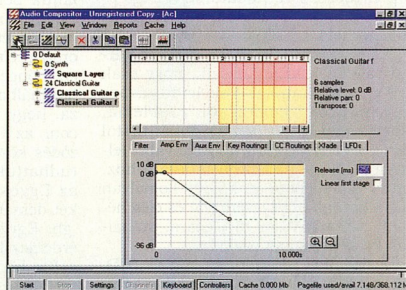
Audio Compositor - Unregistered Copy - [Ac]

File Edit View Window Reports Cache Help

0 Default
0 Synth
Square Layer
24 Classical Guitar
Classical Guitar p
Classical Guitar f

Classical Guitar f

6 samples
Relative level: 0 dB
Relative pan: 0
Transpose: 0

Filter | Amp Env | Aux Env | Key Routings | CC Routings | XFade | LFOs

10 dB
0 dB
-96 dB
0
10.000s

Release (ms) 50
Linear first stage

Start | Stop | Settings | Channels | Keyboard | Controllers | Cache 0.000 Mb | Pagefile used/avail 7.148/368.112 M